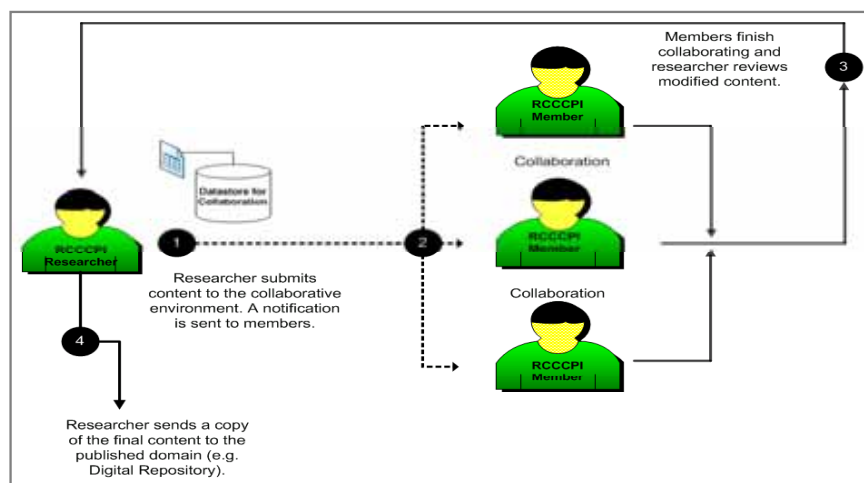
Members finish collaborating and researcher reviews modified content.

3

RCCCPI Member

Collaboration

Datastore for Collaboration

RCCCPI Researcher

1

2

RCCCPI Member

Researcher submits content to the collaborative environment. A notification is sent to members.

Collaboration

4

RCCCPI Member

Researcher sends a copy of the final content to the published domain (e.g. Digital Repository).